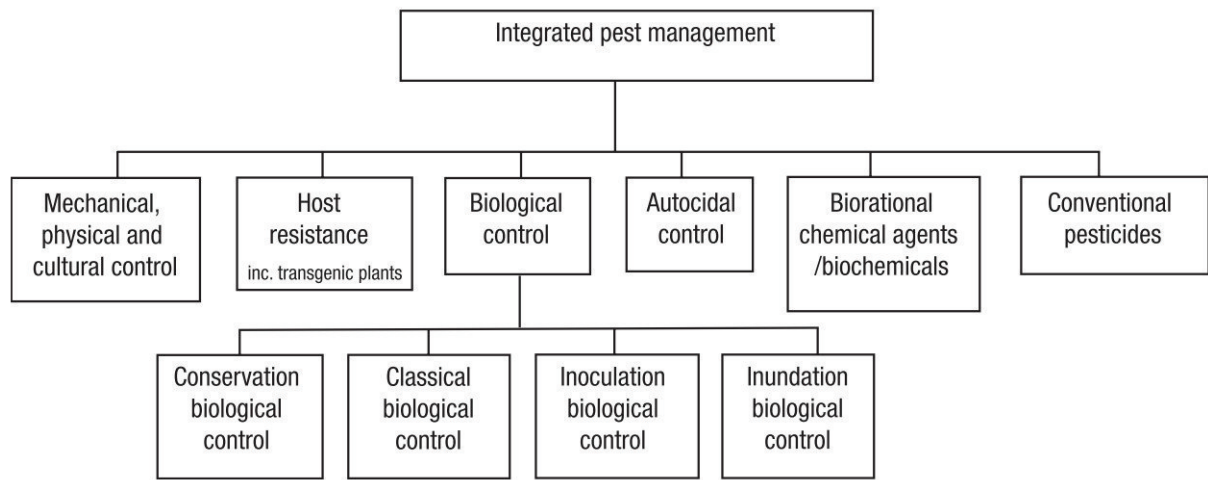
Integrated pest management

Mechanical, physical and cultural control

Host resistance
inc. transgenic plants

Biological control

Autocidal control

Biorational chemical agents /biochemicals

Conventional pesticides

Conservation biological control

Classical biological control

Inoculation biological control

Inundation biological control